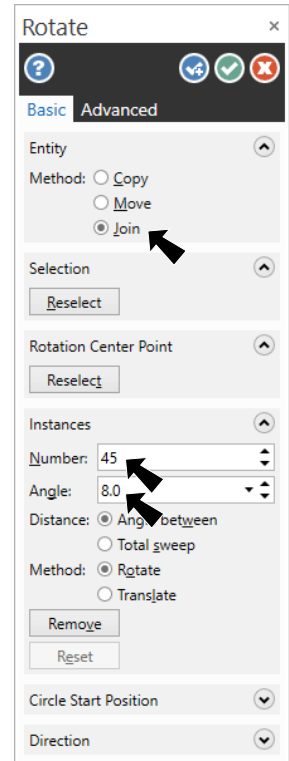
Rotate ×

?

Basic Advanced

Entity
Method: Copy
Move
Join

Selection
Reselect

Rotation Center Point
Reselect

Instances
Number: 45
Angle: 8.0
Distance: Angle between
Total sweep
Method: Rotate
Translate
Remove
Reset

Circle Start Position

Direction